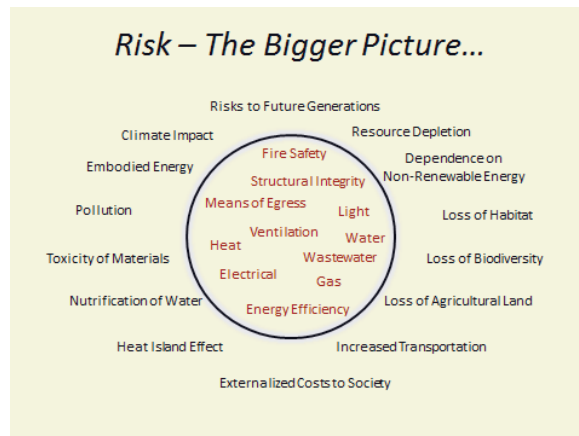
Risk – The Bigger Picture…

Risks to Future Generations

Climate Impact

Resource Depletion

Embodied Energy

Dependence on Non-Renewable Energy

Pollution

Loss of Habitat

Toxicity of Materials

Loss of Biodiversity

Nutrification of Water

Loss of Agricultural Land

Heat Island Effect

Increased Transportation

Externalized Costs to Society

Fire Safety

Structural Integrity

Means of Egress

Light

Ventilation

Water

Heat

Wastewater

Electrical

Gas

Energy Efficiency